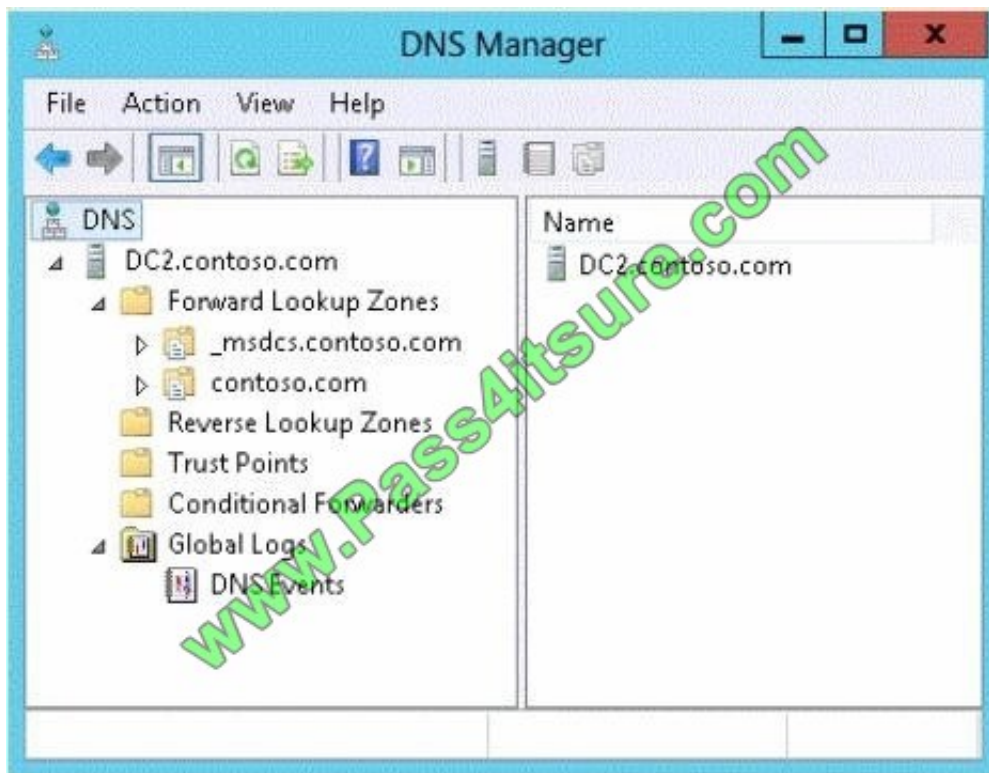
DNS Manager

File Action View Help

DNS
DC2.contoso.com
Forward Lookup Zones
_msdcs.contoso.com
contoso.com
Reverse Lookup Zones
Trust Points
Conditional Forwarders
Global Logs
DNS Events

Name
DC2.contoso.com

www.Pass4itsure.com